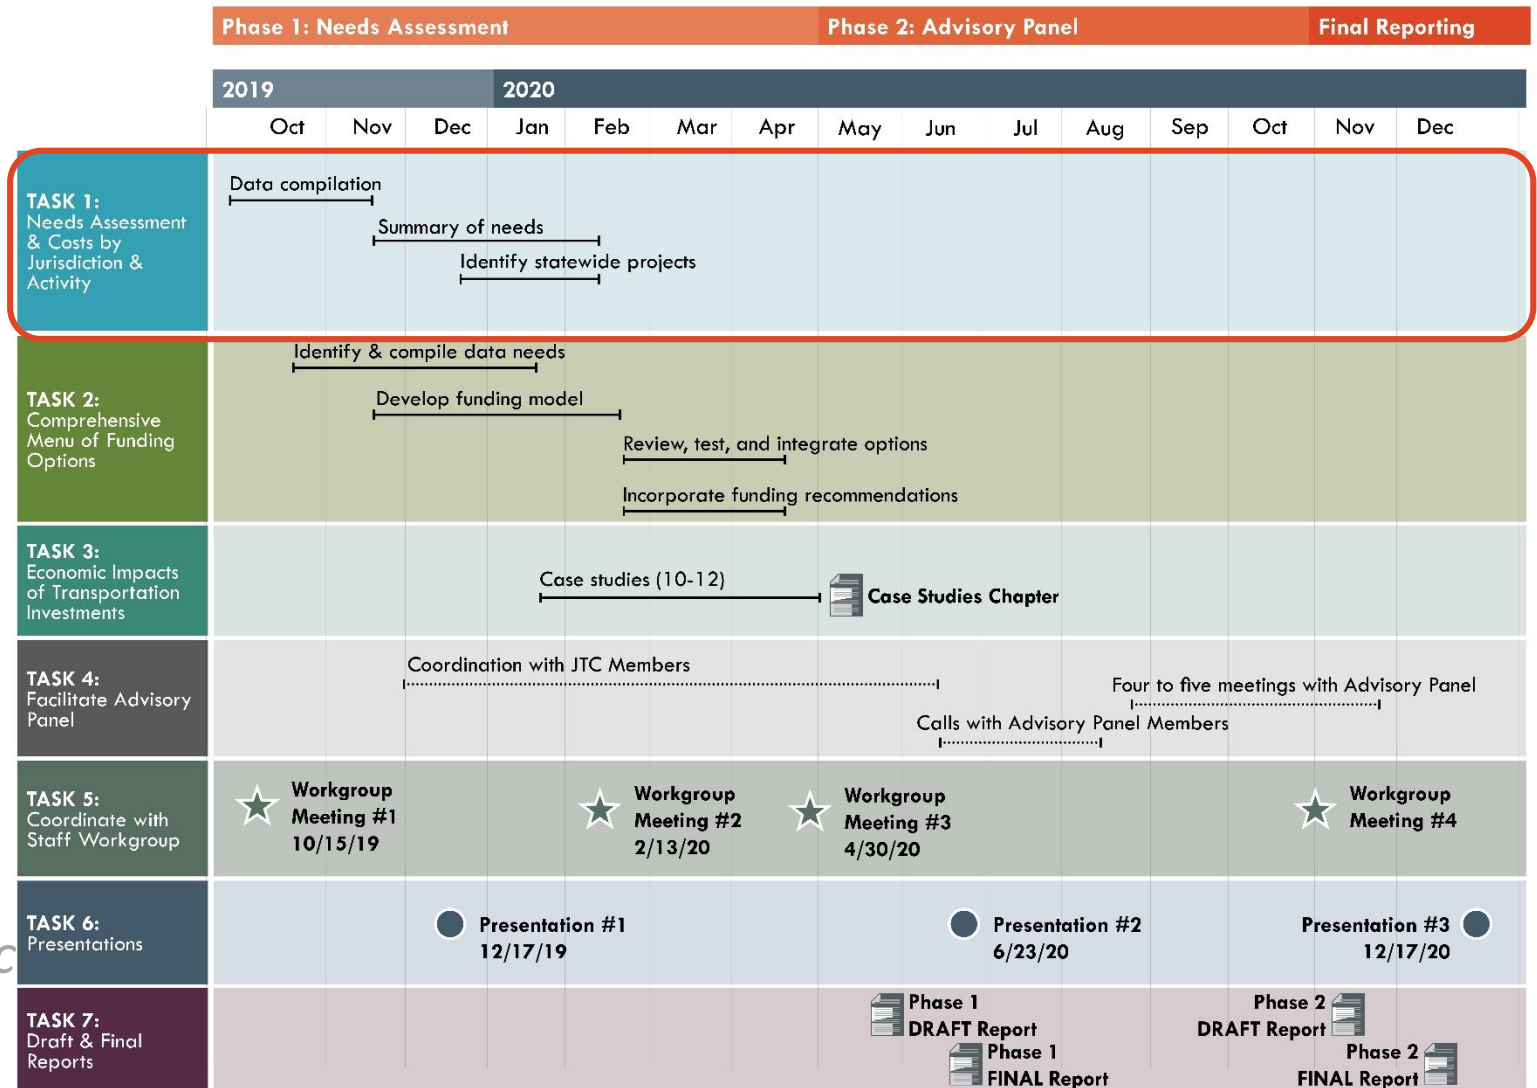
Phase 1: Needs Assessment | Phase 2: Advisory Panel | Final Reporting

2019 | 2020

| | Oct | Nov | Dec | Jan | Feb | Mar | Apr | May | Jun | Jul | Aug | Sep | Oct | Nov | Dec |
|---|---|---|---|---|---|---|---|---|---|---|---|---|---|---|---|

TASK 1: Needs Assessment & Costs by Jurisdiction & Activity

Data compilation
Summary of needs
Identify statewide projects

TASK 2: Comprehensive Menu of Funding Options

Identify & compile data needs
Develop funding model
Review, test, and integrate options
Incorporate funding recommendations

TASK 3: Economic Impacts of Transportation Investments

Case studies (10-12)
Case Studies Chapter

TASK 4: Facilitate Advisory Panel

Coordination with JTC Members
Four to five meetings with Advisory Panel
Calls with Advisory Panel Members

TASK 5: Coordinate with Staff Workgroup

Workgroup Meeting #1 10/15/19
Workgroup Meeting #2 2/13/20
Workgroup Meeting #3 4/30/20
Workgroup Meeting #4

TASK 6: Presentations

Presentation #1 12/17/19
Presentation #2 6/23/20
Presentation #3 12/17/20

TASK 7: Draft & Final Reports

Phase 1 DRAFT Report
Phase 1 FINAL Report
Phase 2 DRAFT Report
Phase 2 FINAL Report